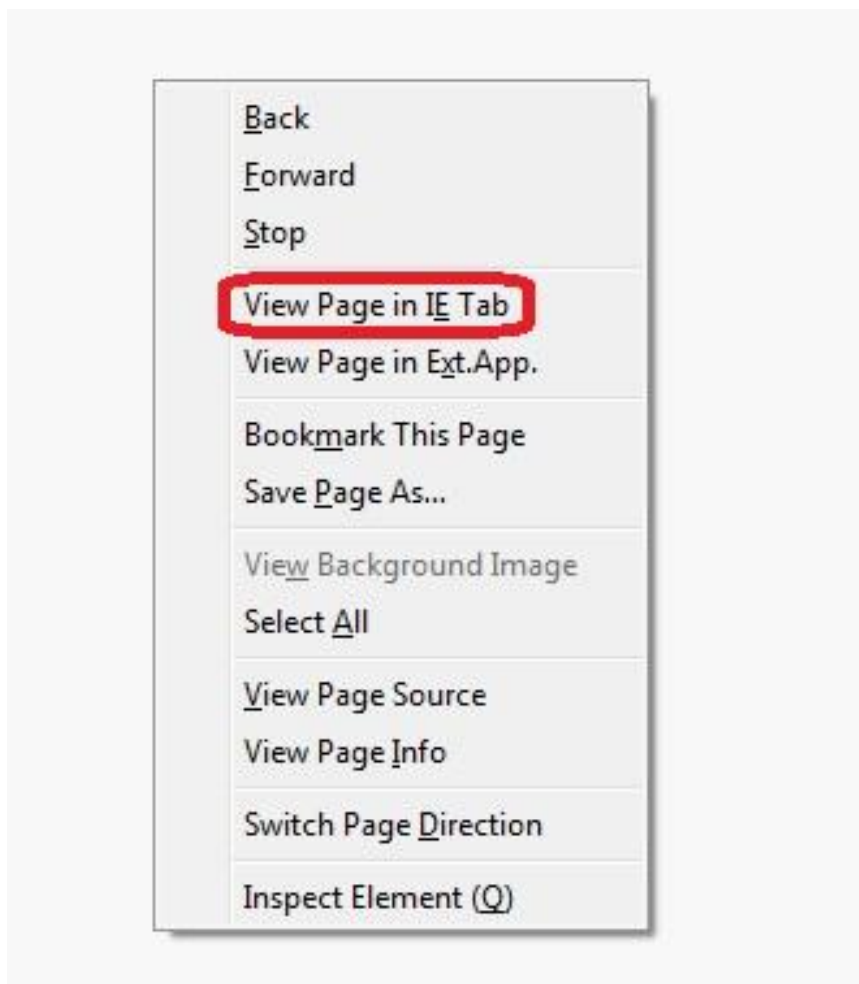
Back
Forward
Stop

View Page in IE Tab
View Page in Ext.App.

Bookmark This Page
Save Page As...

View Background Image
Select All

View Page Source
View Page Info

Switch Page Direction

Inspect Element (Q)